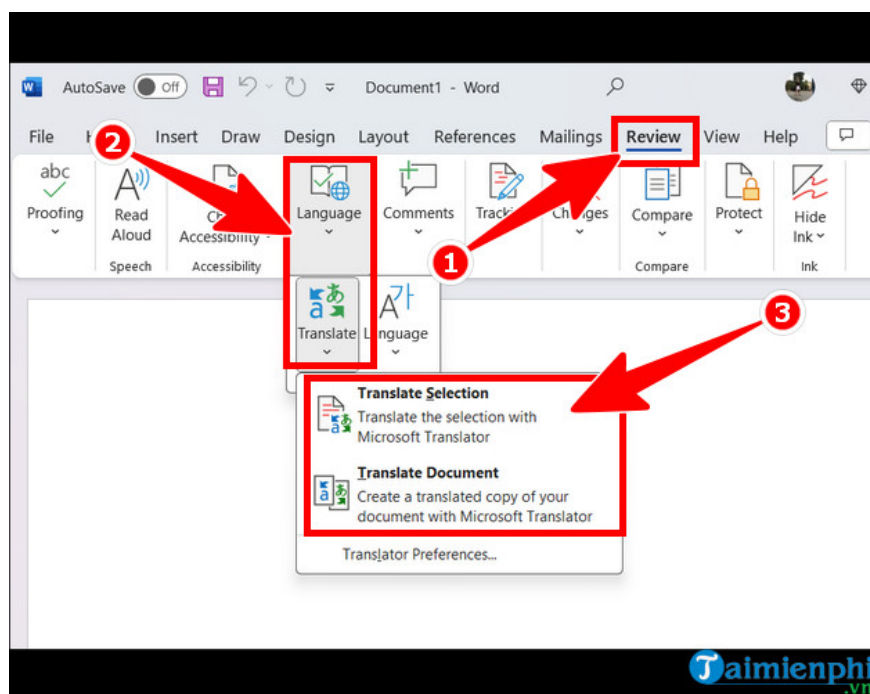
AutoSave Off Document1 - Word

File H Insert Draw Design Layout References Mailings Review View Help

2

abc Proofing
Read Aloud
Speech
Ch Accessibility
Accessibility
Language
Comments
Track
Changes
Compare
Compare
Protect
Hide Ink
Ink

1

Translate
Language

3

Translate Selection
Translate the selection with Microsoft Translator

Translate Document
Create a translated copy of your document with Microsoft Translator

Translator Preferences...

Taimienphi.vn